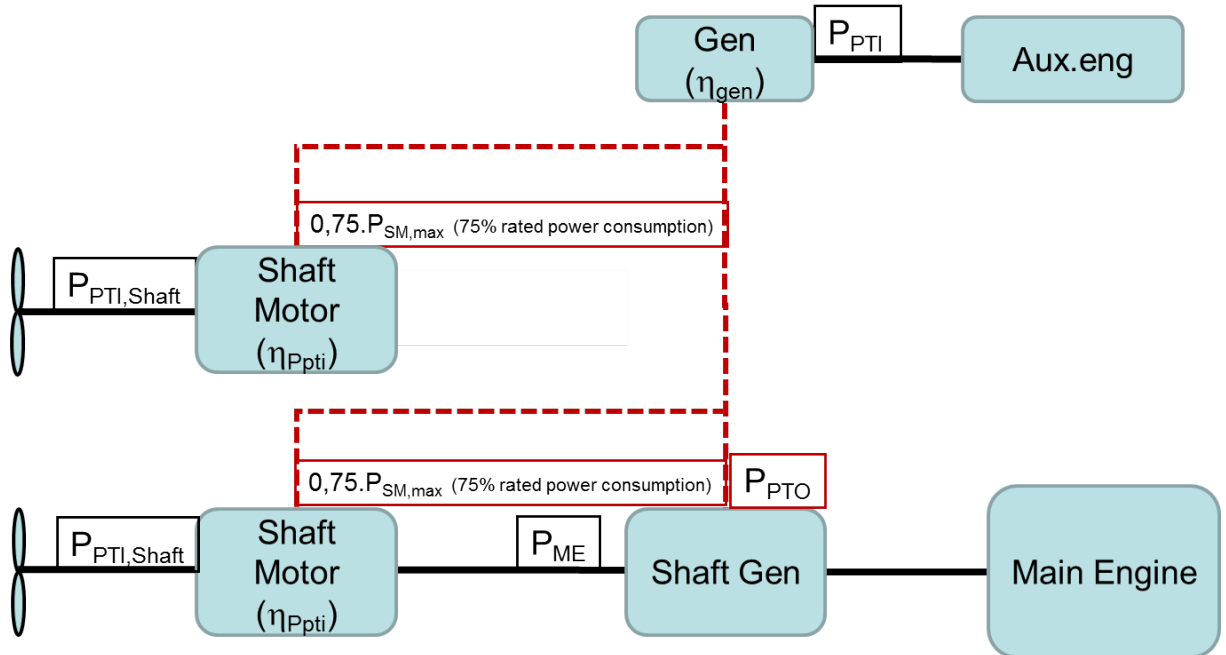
Gen ($\eta_{gen}$)

$P_{PTI}$

Aux.eng

$0,75.P_{SM,max}$ (75% rated power consumption)

$P_{PTI,Shaft}$

Shaft Motor ($\eta_{Ppti}$)

$0,75.P_{SM,max}$ (75% rated power consumption)

$P_{PTO}$

$P_{PTI,Shaft}$

Shaft Motor ($\eta_{Ppti}$)

$P_{ME}$

Shaft Gen

Main Engine